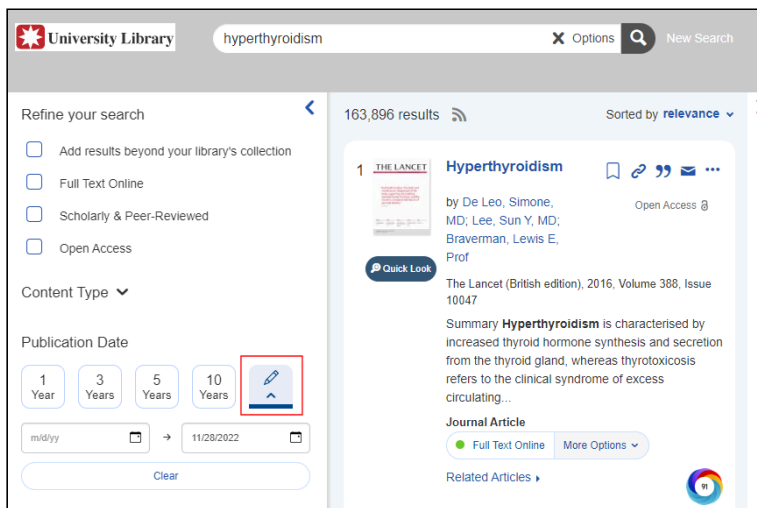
University Library

hyperthyroidism

Options

New Search

Refine your search

Add results beyond your library's collection

Full Text Online

Scholarly & Peer-Reviewed

Open Access

Content Type

Publication Date

1 Year

3 Years

5 Years

10 Years

m/d/yy

11/28/2022

Clear

163,896 results

Sorted by relevance

1

THE LANCET

Quick Look

Hyperthyroidism

by De Leo, Simone, MD; Lee, Sun Y, MD; Braverman, Lewis E, Prof

Open Access

The Lancet (British edition), 2016, Volume 388, Issue 10047

Summary **Hyperthyroidism** is characterised by increased thyroid hormone synthesis and secretion from the thyroid gland, whereas thyrotoxicosis refers to the clinical syndrome of excess circulating...

Journal Article

Full Text Online

More Options

Related Articles

91